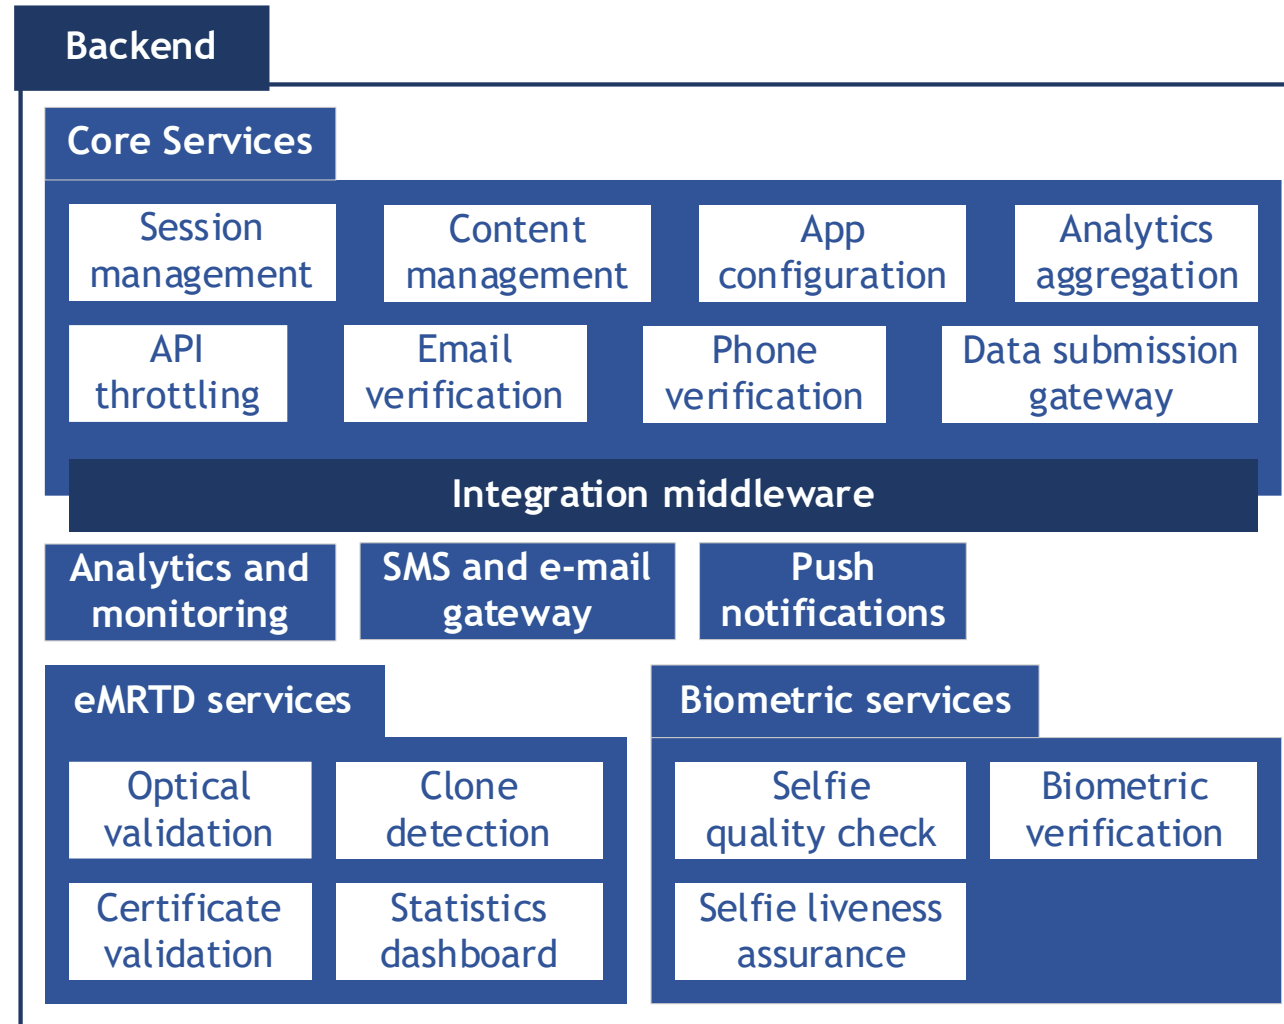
Backend

Core Services

Session management

Content management

App configuration

Analytics aggregation

API throttling

Email verification

Phone verification

Data submission gateway

Integration middleware

Analytics and monitoring

SMS and e-mail gateway

Push notifications

eMRTD services

Optical validation

Clone detection

Certificate validation

Statistics dashboard

Biometric services

Selfie quality check

Biometric verification

Selfie liveness assurance